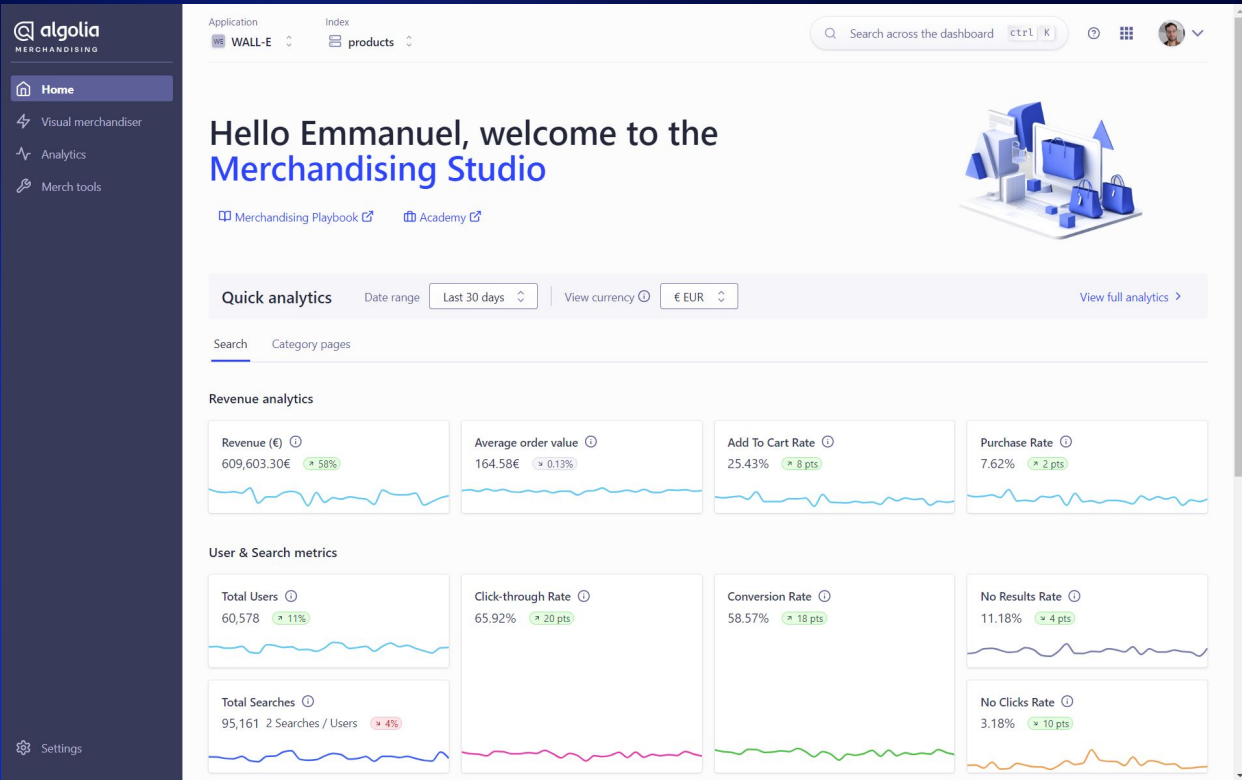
algolia
MERCHANDISING

Home
Visual merchandiser
Analytics
Merch tools

Settings

Application
WE WALL-E

Index
products

Search across the dashboard ctrl K

Hello Emmanuel, welcome to the Merchandising Studio

Merchandising Playbook

Academy

Quick analytics

Date range Last 30 days

View currency ⓘ € EUR

View full analytics

Search

Category pages

Revenue analytics

Revenue (€) ⓘ
609,603.30€ ↗ 58%

Average order value ⓘ
164.58€ ↘ 0.13%

Add To Cart Rate ⓘ
25.43% ↗ 8 pts

Purchase Rate ⓘ
7.62% ↗ 2 pts

User & Search metrics

Total Users ⓘ
60,578 ↗ 11%

Click-through Rate ⓘ
65.92% ↗ 20 pts

Conversion Rate ⓘ
58.57% ↗ 18 pts

No Results Rate ⓘ
11.18% ↘ 4 pts

Total Searches ⓘ
95,161 2 Searches / Users ↘ 4%

No Clicks Rate ⓘ
3.18% ↘ 10 pts